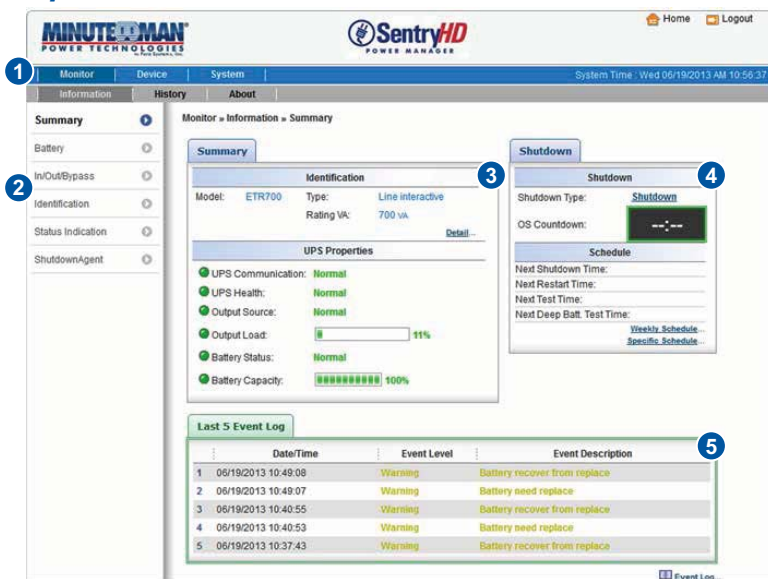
MINUTEMAN® POWER TECHNOLOGIES

SentryHD POWER MANAGER

Home Logout

1

Monitor | Device | System

System Time : Wed 06/19/2013 AM 10:56:37

Information | History | About

Summary

Battery

In/Out/Bypass

Identification

Status Indication

ShutdownAgent

2

Monitor » Information » Summary

Summary

Identification

Model: ETR700 Type: Line interactive

Rating VA: 700 VA

Detail...

UPS Properties

UPS Communication: Normal

UPS Health: Normal

Output Source: Normal

Output Load: 11%

Battery Status: Normal

Battery Capacity: 100%

3

Shutdown

Shutdown

Shutdown Type: Shutdown

OS Countdown: --:--

4

Schedule

Next Shutdown Time:

Next Restart Time:

Next Test Time:

Next Deep Batt. Test Time:

Weekly Schedule...

Specific Schedule...

Last 5 Event Log

5

| | Date/Time | Event Level | Event Description |
|---|---|---|---|
| 1 | 06/19/2013 10:49:08 | Warning | Battery recover from replace |
| 2 | 06/19/2013 10:49:07 | Warning | Battery need replace |
| 3 | 06/19/2013 10:40:55 | Warning | Battery recover from replace |
| 4 | 06/19/2013 10:40:53 | Warning | Battery need replace |
| 5 | 06/19/2013 10:37:43 | Warning | Battery recover from replace |

Event Log...